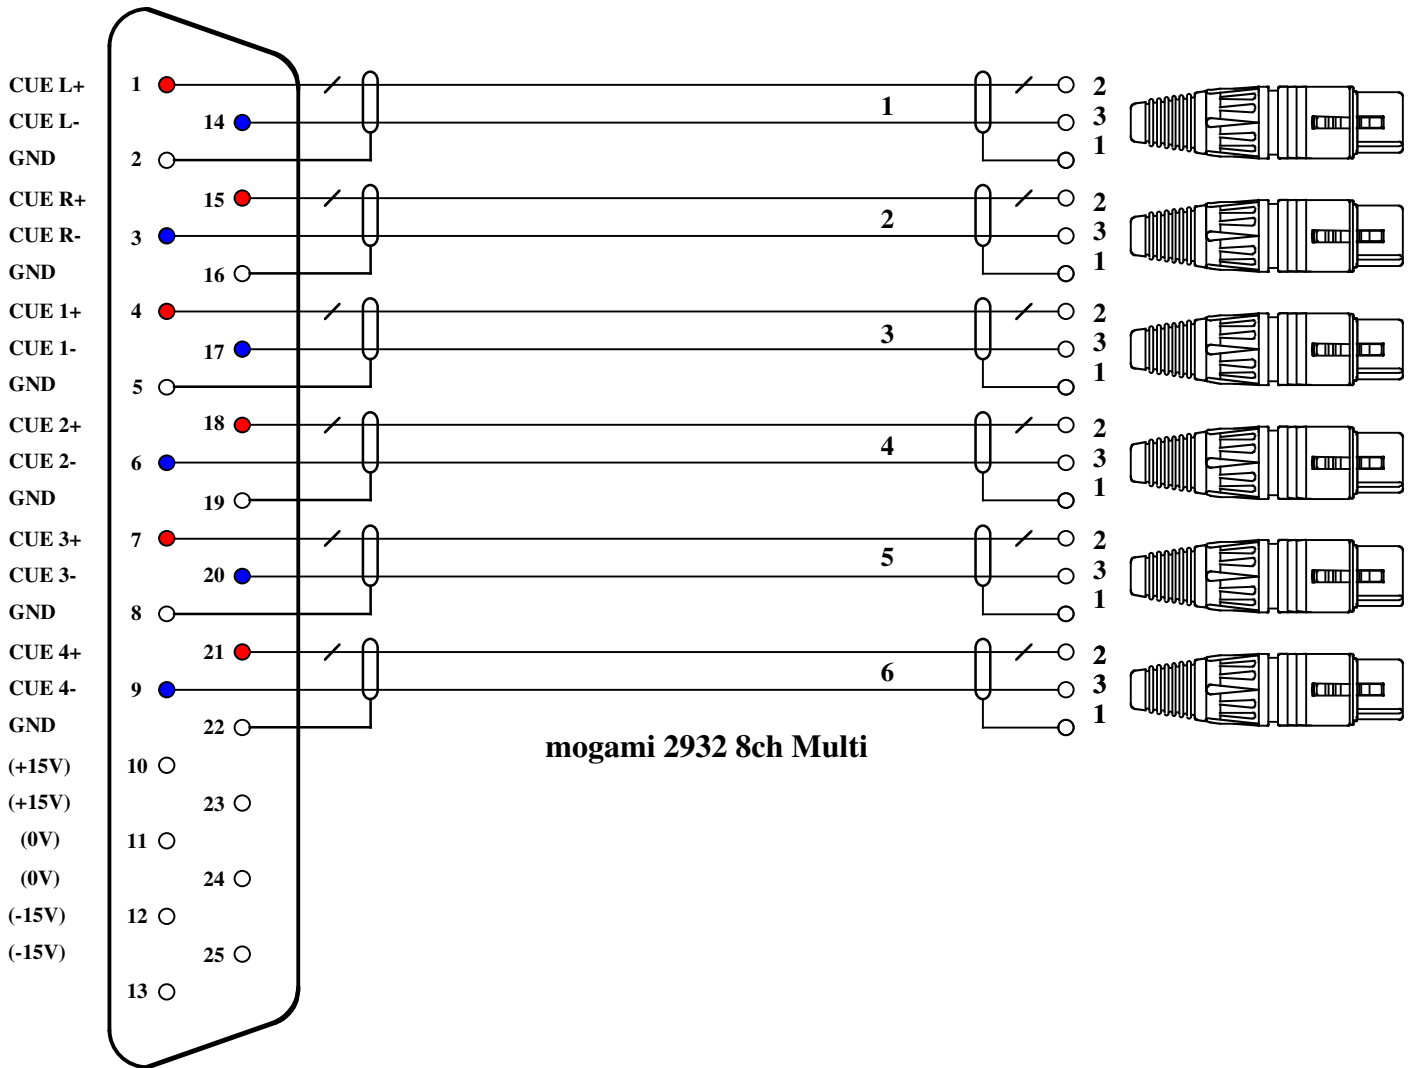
CUE L+
CUE L-
GND
CUE R+
CUE R-
GND
CUE 1+
CUE 1-
GND
CUE 2+
CUE 2-
GND
CUE 3+
CUE 3-
GND
CUE 4+
CUE 4-
GND
(+15V)
(+15V)
(0V)
(0V)
(-15V)
(-15V)

1
14
2
15
3
16
4
17
5
18
6
19
7
20
8
21
9
22
10
23
11
24
12
25
13

1
2
3
4
5
6

2
3
1
2
3
1
2
3
1
2
3
1
2
3
1
2
3
1

mogami 2932 8ch Multi